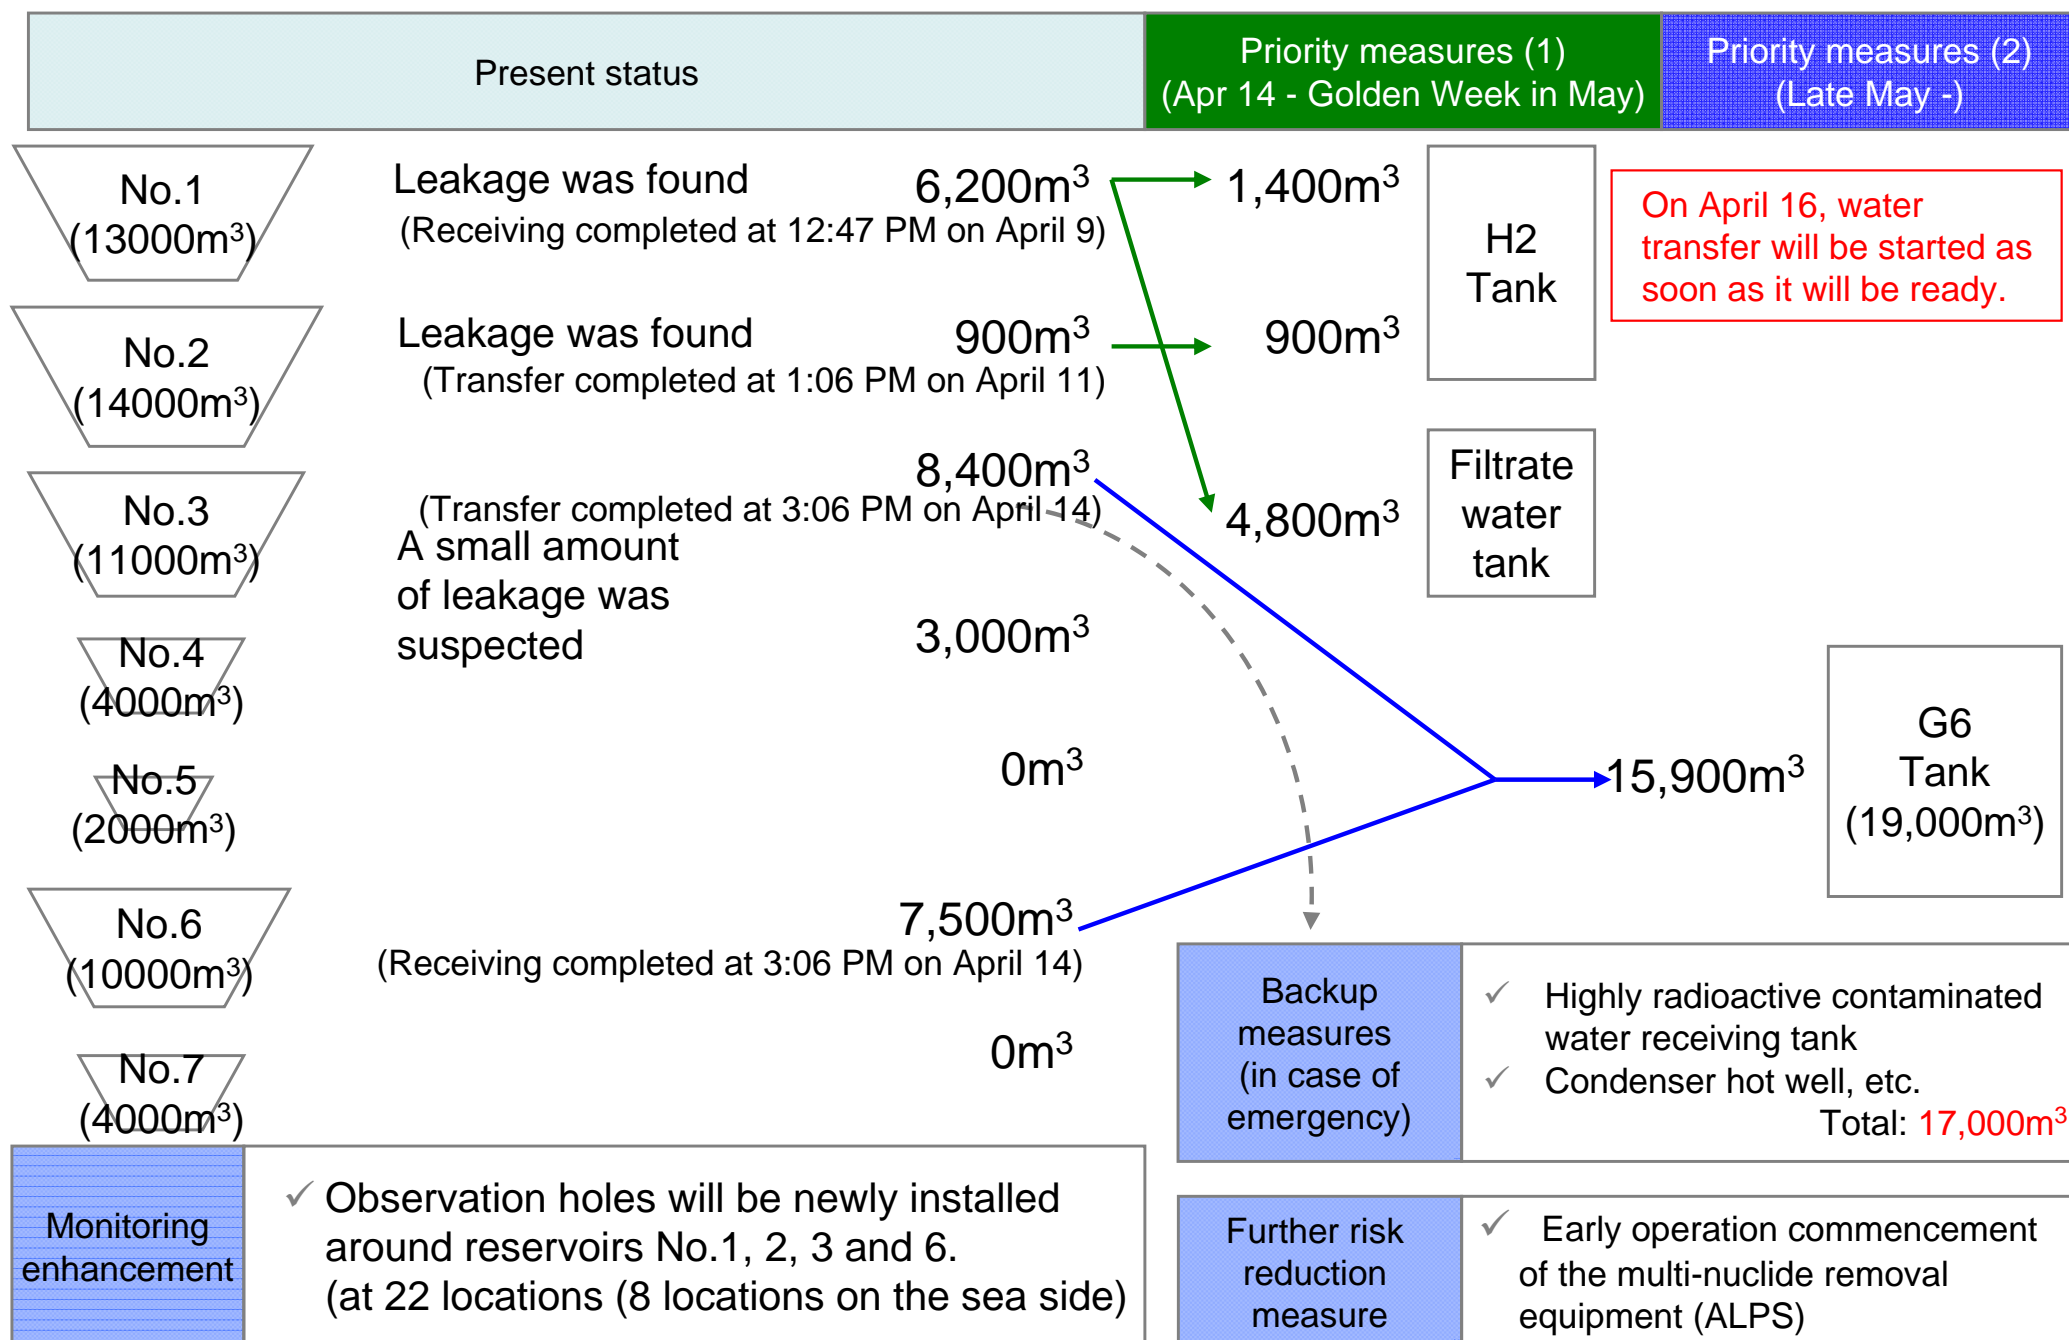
Present status

Priority measures (1) (Apr 14 - Golden Week in May)

Priority measures (2) (Late May -)

No.1 (13000m$^3$)

Leakage was found
(Receiving completed at 12:47 PM on April 9)

6,200m$^3$

1,400m$^3$

H2 Tank

On April 16, water transfer will be started as soon as it will be ready.

No.2 (14000m$^3$)

Leakage was found
(Transfer completed at 1:06 PM on April 11)

900m$^3$

900m$^3$

No.3 (11000m$^3$)

8,400m$^3$
(Transfer completed at 3:06 PM on April 14)

A small amount of leakage was suspected

4,800m$^3$

Filtrate water tank

No.4 (4000m$^3$)

3,000m$^3$

No.5 (2000m$^3$)

0m$^3$

15,900m$^3$

G6 Tank (19,000m$^3$)

No.6 (10000m$^3$)

7,500m$^3$
(Receiving completed at 3:06 PM on April 14)

Backup measures (in case of emergency)

✓ Highly radioactive contaminated water receiving tank
✓ Condenser hot well, etc.
Total: 17,000m$^3$

No.7 (4000m$^3$)

0m$^3$

Monitoring enhancement

✓ Observation holes will be newly installed around reservoirs No.1, 2, 3 and 6.
(at 22 locations (8 locations on the sea side)

Further risk reduction measure

✓ Early operation commencement of the multi-nuclide removal equipment (ALPS)